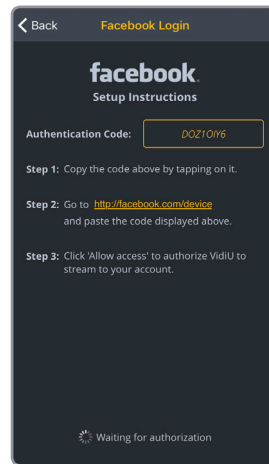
Back Facebook Login

facebook.
Setup Instructions

Authentication Code: DOZ1OIY6

Step 1: Copy the code above by tapping on it.

Step 2: Go to http://facebook.com/device and paste the code displayed above.

Step 3: Click 'Allow access' to authorize VidiU to stream to your account.

Waiting for authorization